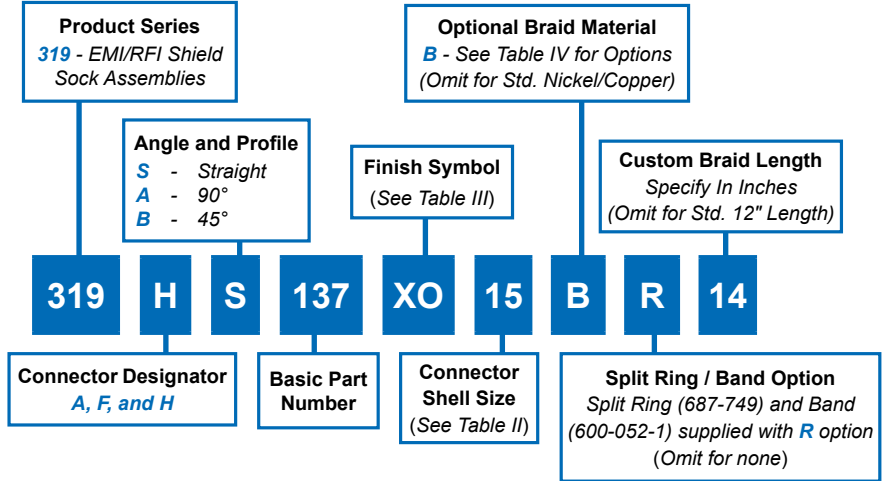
Product Series
319 - EMI/RFI Shield Sock Assemblies

Angle and Profile
S - Straight
A - 90°
B - 45°

Finish Symbol
(See Table III)

Optional Braid Material
B - See Table IV for Options
(Omit for Std. Nickel/Copper)

Custom Braid Length
Specify In Inches
(Omit for Std. 12" Length)

319 H S 137 XO 15 B R 14

Connector Designator
A, F, and H

Basic Part Number

Connector Shell Size
(See Table II)

Split Ring / Band Option
Split Ring (687-749) and Band (600-052-1) supplied with R option
(Omit for none)